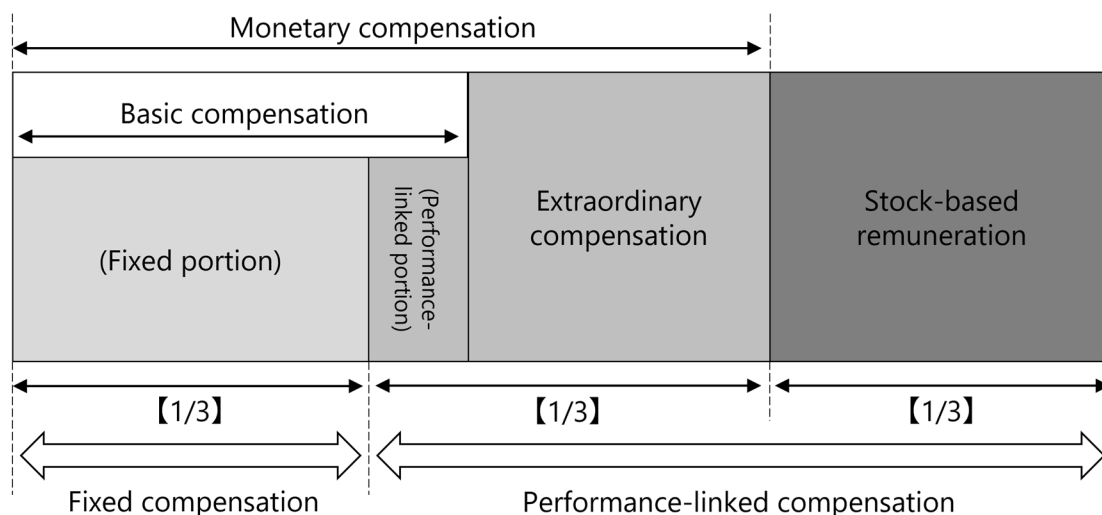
Monetary compensation

Basic compensation

(Fixed portion)

(Performance-linked portion)

Extraordinary compensation

Stock-based remuneration

【1/3】

【1/3】

【1/3】

Fixed compensation

Performance-linked compensation